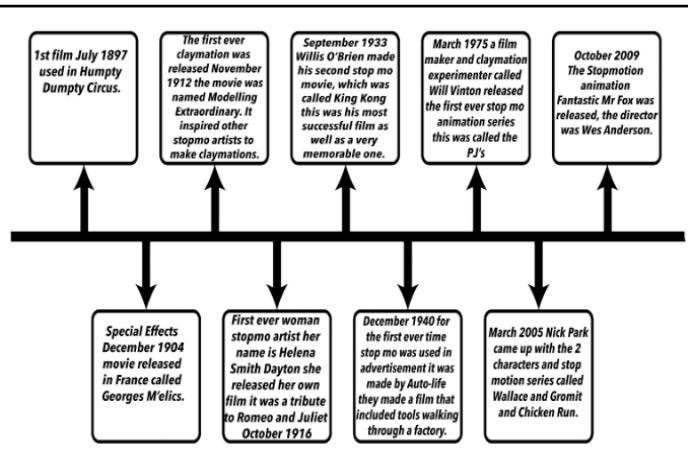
1st film July 1897 used in Humpty Dumpty Circus.

The first ever claymation was released November 1912 the movie was named Modelling Extraordinary. It inspired other stopmo artists to make claymations.

September 1933 Willis O'Brien made his second stop mo movie, which was called King Kong this was his most successful film as well as a very memorable one.

March 1975 a film maker and claymation experimenter called Will Vinton released the first ever stop mo animation series this was called the PJ's

October 2009 The Stopmotion animation Fantastic Mr Fox was released, the director was Wes Anderson.

Special Effects December 1904 movie released in France called Georges M'elics.

First ever woman stopmo artist her name is Helena Smith Dayton she released her own film it was a tribute to Romeo and Juliet October 1916

December 1940 for the first ever time stop mo was used in advertisement it was made by Auto-life they made a film that included tools walking through a factory.

March 2005 Nick Park came up with the 2 characters and stop motion series called Wallace and Gromit and Chicken Run.